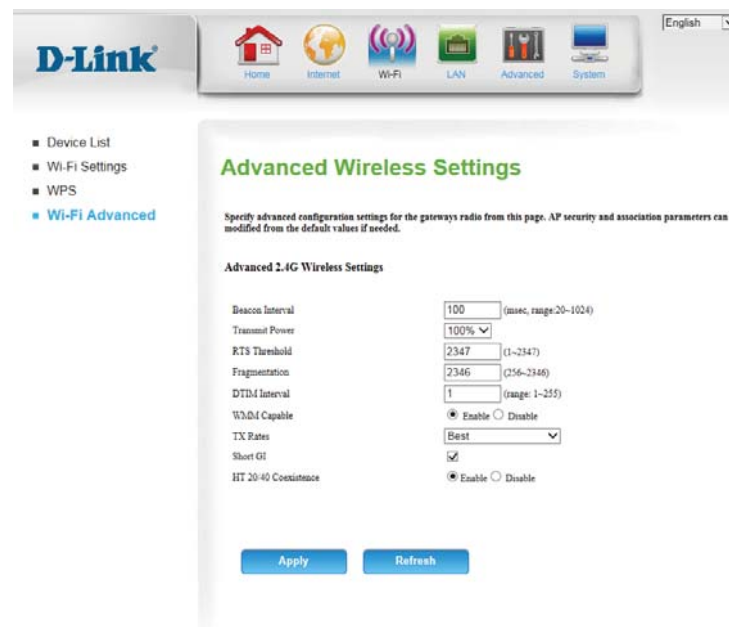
English

D-Link

Home Internet Wi-Fi LAN Advanced System

Device List
Wi-Fi Settings
WPS
Wi-Fi Advanced

Advanced Wireless Settings

Specify advanced configuration settings for the gateways radio from this page. AP security and association parameters can modified from the default values if needed.

Advanced 2.4G Wireless Settings

| | | |
|---|---|---|
| Beacon Interval | 100 | (msec, range:20~1024) |
| Transmit Power | 100% | |
| RTS Threshold | 2347 | (1~2347) |
| Fragmentation | 2346 | (256~2346) |
| DTIM Interval | 1 | (range: 1~255) |
| WMM Capable | Enable Disable | |
| TX Rates | Best | |
| Short GI | | |
| HT 20/40 Coexistence | Enable Disable | |

Apply Refresh